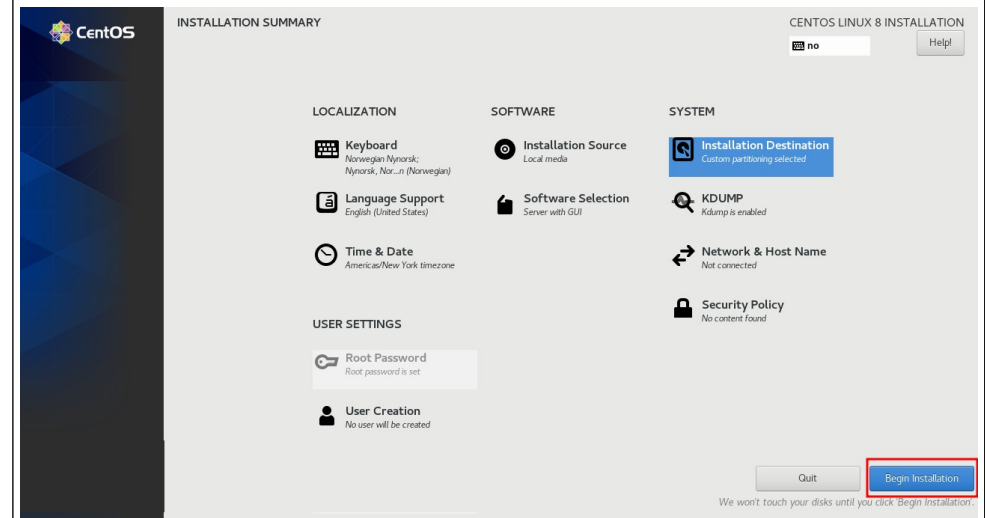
CentOS

INSTALLATION SUMMARY

CENTOS LINUX 8 INSTALLATION

no

Help!

LOCALIZATION

Keyboard
Norwegian Nynorsk; Nynorsk, Nor...n (Norwegian)

Language Support
English (United States)

Time & Date
Americas/New York timezone

SOFTWARE

Installation Source
Local media

Software Selection
Server with GUI

SYSTEM

Installation Destination
Custom partitioning selected

KDUMP
Kdump is enabled

Network & Host Name
Not connected

Security Policy
No content found

USER SETTINGS

Root Password
Root password is set

User Creation
No user will be created

Quit

Begin Installation

We won't touch your disks until you click 'Begin Installation'.